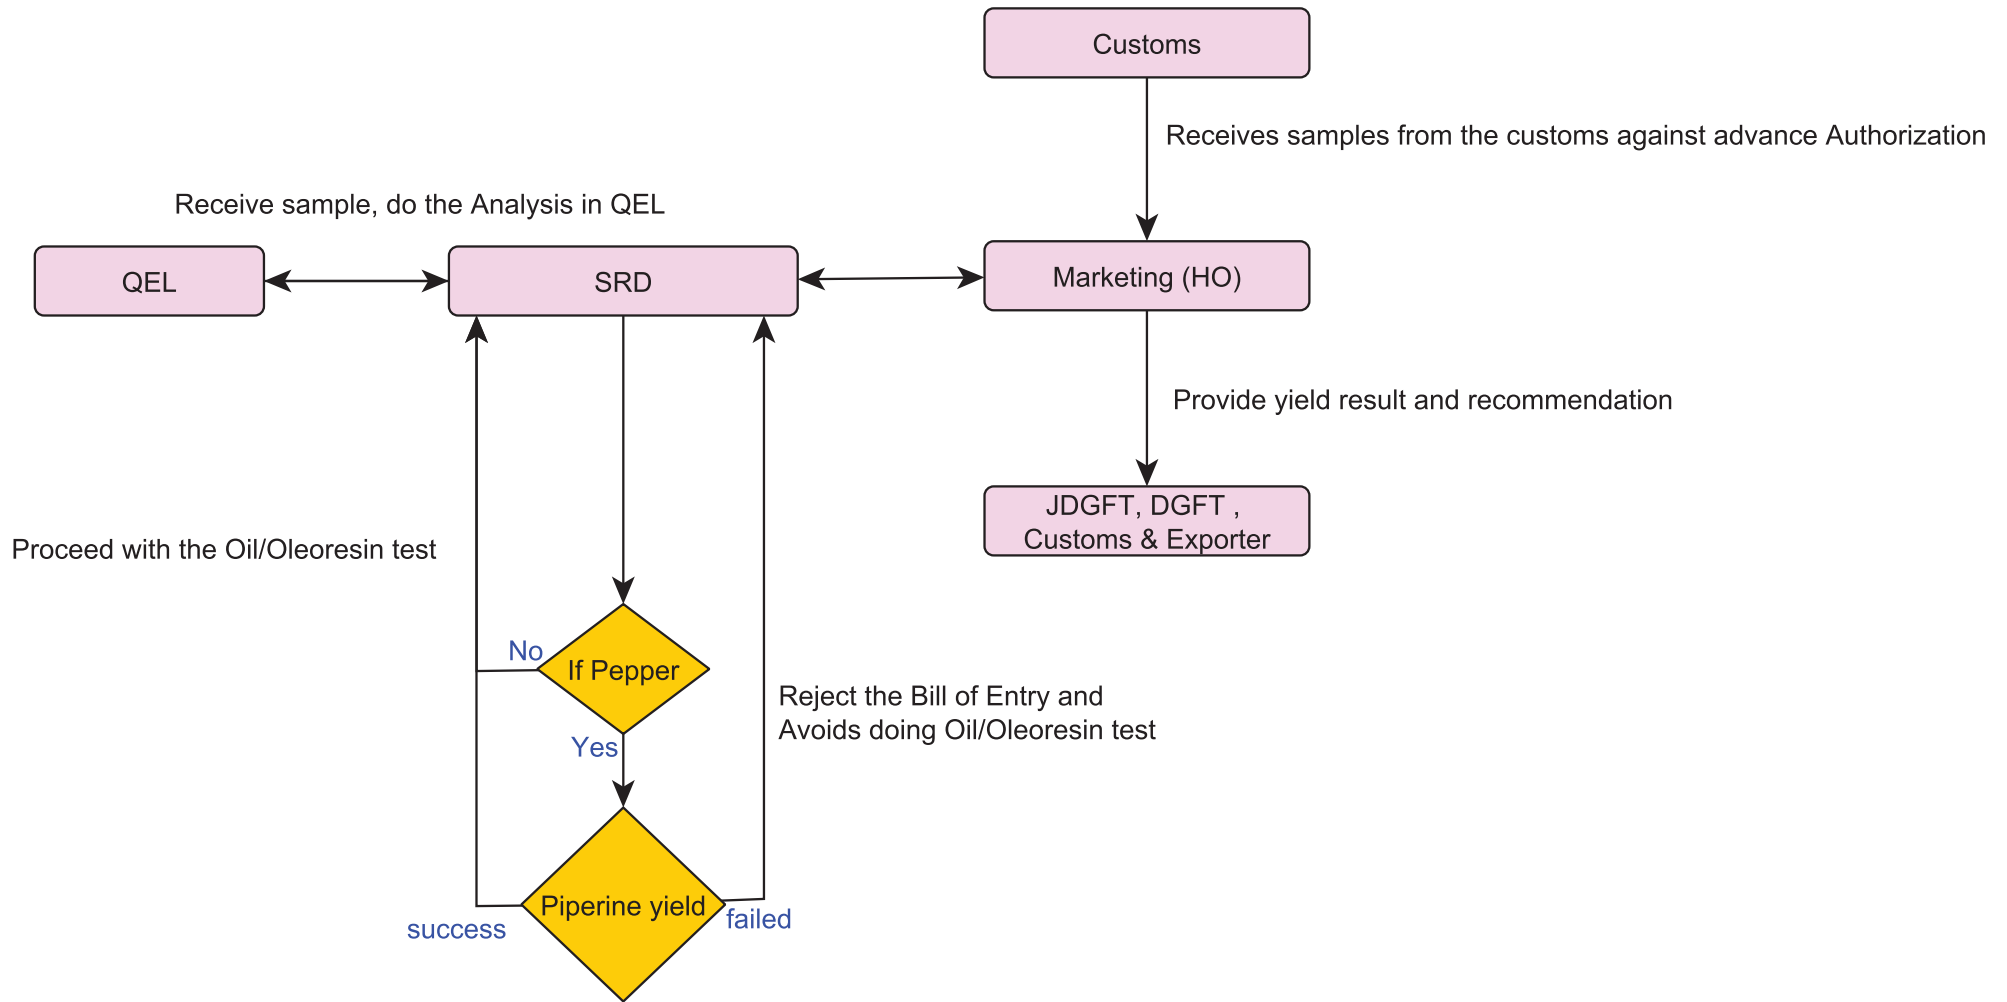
Customs

Receives samples from the customs against advance Authorization

Receive sample, do the Analysis in QEL

QEL

SRD

Marketing (HO)

Provide yield result and recommendation

JDGFT, DGFT , Customs & Exporter

Proceed with the Oil/Oleoresin test

No

If Pepper

Yes

Reject the Bill of Entry and Avoids doing Oil/Oleoresin test

Piperine yield

success

failed